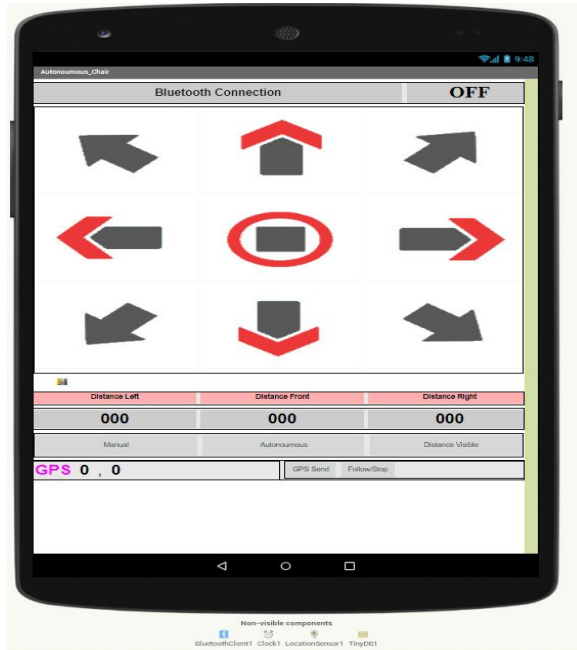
9:48

Autonomous_Chair

Bluetooth Connection

OFF

| Distance Left | Distance Front | Distance Right |
|---|---|---|
| 000 | 000 | 000 |

Manual

Autonomous

Distance Visible

GPS 0 , 0

GPS Send

Follow/Stop

Non-visible components

BluetoothClient1 Clock1 LocationSensor1 TinyDB1